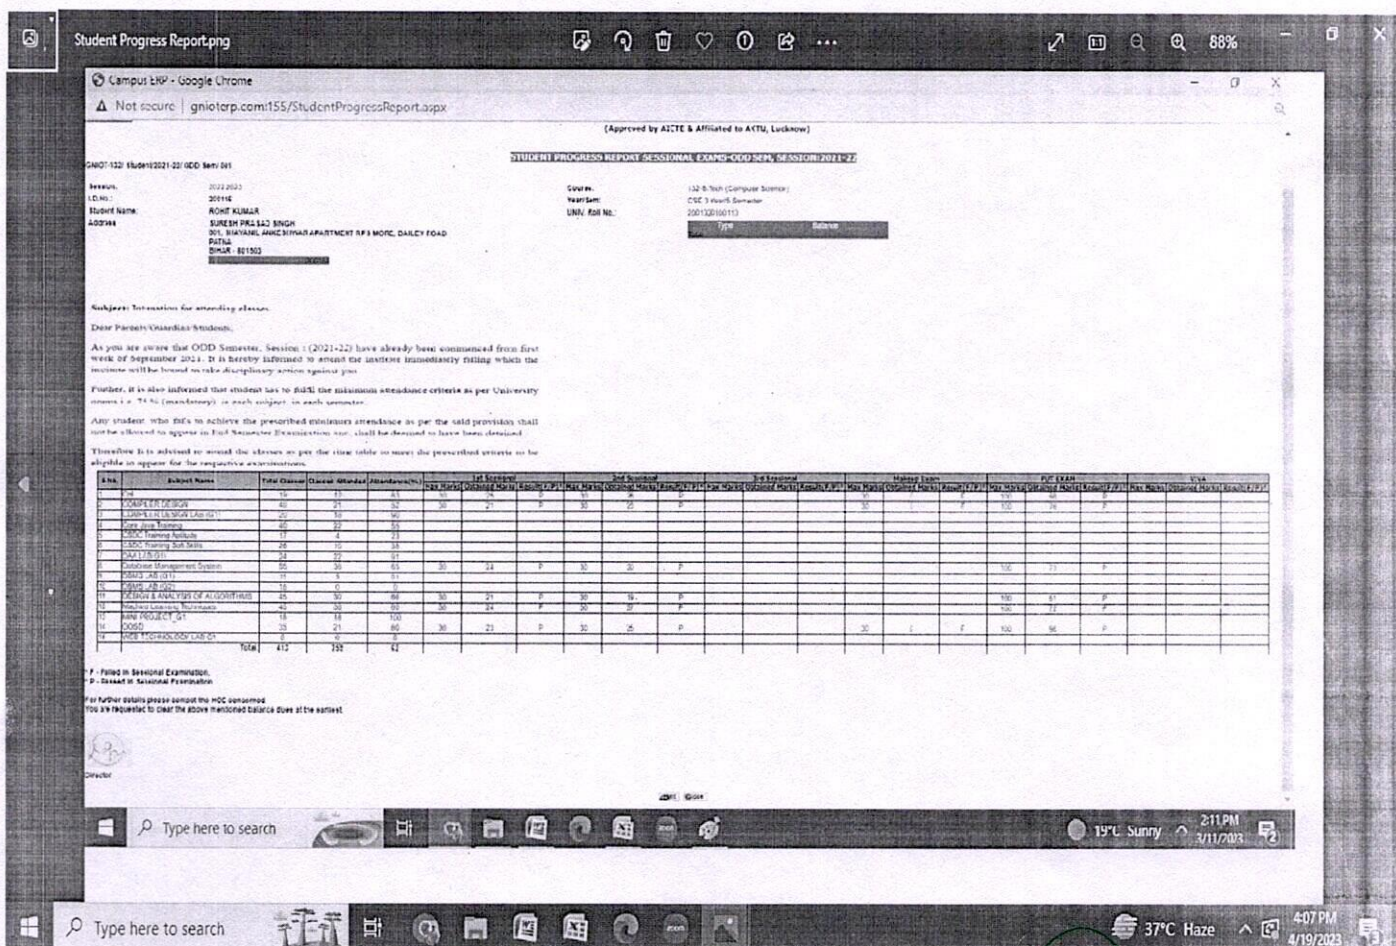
Student Progress Report.png

88%

Campus ERP - Google Chrome

Not secure | gnioterp.com:155/StudentProgressReport.aspx

(Approved by AICTE & Affiliated to AKTU, Lucknow)

STUDENT PROGRESS REPORT SESSIONAL EXAMS-ODD SEM, SESSION:2021-22

GNIOT-132/ Student/2021-22/ ODD Sem/ 001

Session: 2022-2023
I.D.No.: 200116
Student Name: ROHIT KUMAR
Address: SURESH PRASAD SINGH 001, SHAYAMAL ANKE SHIVAR APARTMENT RPS MORE, DAILEY ROAD PATNA BIHAR - 801503

Course: 132-B.Tech (Computer Science)
Year/Sem: CSE 3 Year/5 Semester
UNIV. Roll No.: 2001320100113

| Type | Balance |
|---|---|

Subject: Intimation for attending classes.

Dear Parents/Guardian/Students,

As you are aware that ODD Semester, Session : (2021-22) have already been commenced from first week of September 2021. It is hereby informed to attend the institute immediately failing which the institute will be bound to take disciplinary action against you.

Further, it is also informed that student has to fulfil the minimum attendance criteria as per University norms i.e. 75 % (mandatory) in each subject, in each semester.

Any student who fails to achieve the prescribed minimum attendance as per the said provision shall not be allowed to appear in End Semester Examination etc. shall be deemed to have been detained.

Therefore It is advised to attend the classes as per the time table to meet the prescribed criteria to be eligible to appear for the respective examinations.

| S.No. | Subject Name | Total Classes | Classes Attended | Attendance(%) | 1st Sessional Max Marks | Obtained Marks | Result | 2nd Sessional Max Marks | Obtained Marks | Result | 3rd Sessional Max Marks | Obtained Marks | Result | Makeup Exam Max Marks | Obtained Marks | Result | PUT EXAM Max Marks | Obtained Marks | Result | VIVA Max Marks | Obtained Marks | Result |
|---|---|---|---|---|---|---|---|---|---|---|---|---|---|---|---|---|---|---|---|---|---|---|
| 1 | CH | 19 | 12 | 63 | 30 | 25 | P | 30 | 30 | P | | | | 30 | | F | 100 | 48 | P | | | |
| 2 | COMPILER DESIGN | 40 | 21 | 52 | 30 | 21 | P | 30 | 22 | P | | | | 30 | | F | 100 | 74 | P | | | |
| 3 | COMPILER DESIGN LAB (G1) | 20 | 18 | 90 | | | | | | | | | | | | | | | | | | |
| 4 | Core Java Training | 40 | 22 | 55 | | | | | | | | | | | | | | | | | | |
| 5 | CSDC Training Aptitude | 17 | 4 | 23 | | | | | | | | | | | | | | | | | | |
| 6 | CSDC Training Soft Skills | 26 | 10 | 38 | | | | | | | | | | | | | | | | | | |
| 7 | DAA LAB G1 | 24 | 22 | 91 | | | | | | | | | | | | | | | | | | |
| 8 | Database Management System | 55 | 36 | 65 | 30 | 24 | P | 30 | 20 | P | | | | | | | 100 | 77 | P | | | |
| 9 | DBMS LAB (G1) | 11 | 9 | 81 | | | | | | | | | | | | | | | | | | |
| 10 | DBMS LAB (G2) | 10 | 0 | 0 | | | | | | | | | | | | | | | | | | |
| 11 | DESIGN & ANALYSIS OF ALGORITHMS | 45 | 30 | 66 | 30 | 21 | P | 30 | 19 | P | | | | | | | 100 | 61 | P | | | |
| 12 | Machine Learning Techniques | 40 | 30 | 60 | 30 | 24 | P | 30 | 27 | P | | | | | | | 100 | 72 | P | | | |
| 13 | MINI PROJECT_G1 | 18 | 18 | 100 | | | | | | | | | | | | | | | | | | |
| 14 | OOSD | 35 | 21 | 60 | 30 | 23 | P | 30 | 25 | P | | | | 30 | | F | 100 | 56 | P | | | |
| 15 | WEB TECHNOLOGY LAB G1 | 8 | 0 | 0 | | | | | | | | | | | | | | | | | | |
| | Total | 412 | 258 | 62 | | | | | | | | | | | | | | | | | | |

F - Failed in Sessional Examination.
P - Passed in Sessional Examination.

For further details please contact the HOD concerned
You are requested to clear the above mentioned balance dues at the earliest.

Director

Print Close

Type here to search

19°C Sunny 2:11 PM 3/11/2023

Type here to search

37°C Haze 4:07 PM 4/19/2023